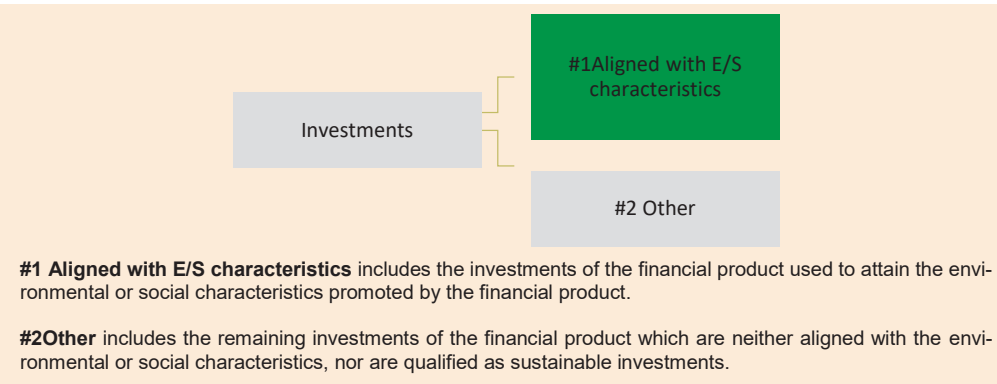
Investments

#1Aligned with E/S characteristics

#2 Other

**#1 Aligned with E/S characteristics** includes the investments of the financial product used to attain the environmental or social characteristics promoted by the financial product.

**#2Other** includes the remaining investments of the financial product which are neither aligned with the environmental or social characteristics, nor are qualified as sustainable investments.